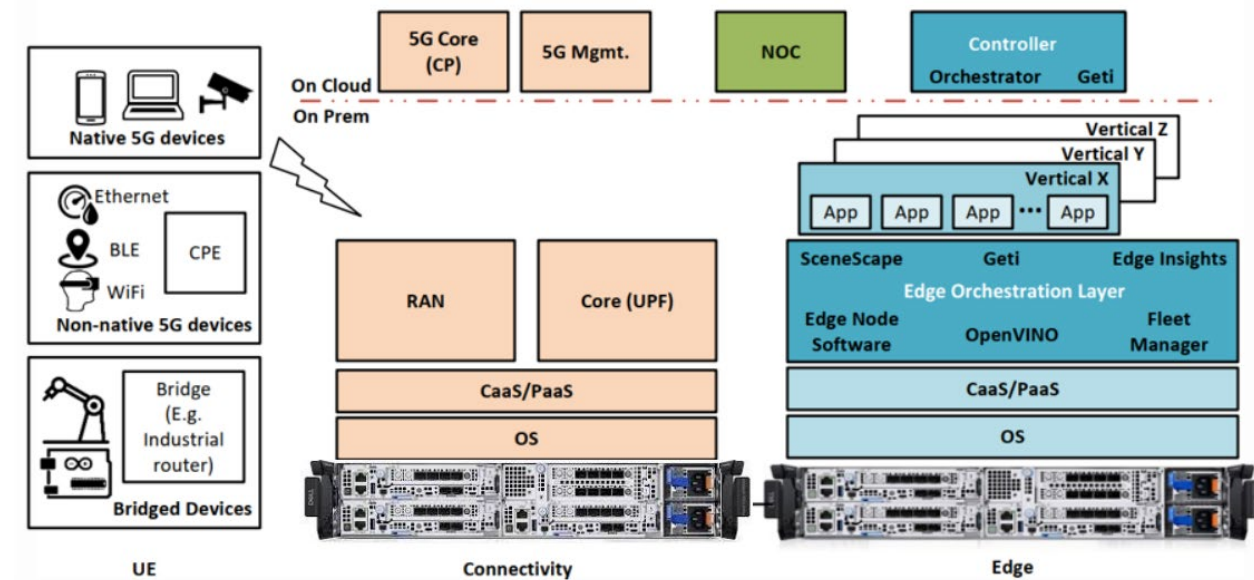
5G Core (CP)

5G Mgmt.

NOC

Controller

Orchestrator Geti

On Cloud

On Prem

Native 5G devices

Ethernet

BLE

WiFi

CPE

Non-native 5G devices

Bridge (E.g. Industrial router)

Bridged Devices

Vertical Z

Vertical Y

Vertical X

App App App ... App

SceneScape Geti Edge Insights

Edge Orchestration Layer

Edge Node Software OpenVINO Fleet Manager

CaaS/PaaS

OS

RAN

Core (UPF)

CaaS/PaaS

OS

UE

Connectivity

Edge